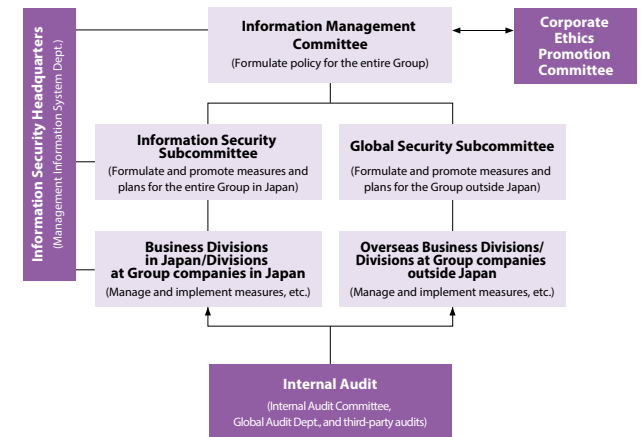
Information Security Headquarters
(Management Information System Dept.)

Information Management Committee
(Formulate policy for the entire Group)

Corporate Ethics Promotion Committee

Information Security Subcommittee
(Formulate and promote measures and plans for the entire Group in Japan)

Global Security Subcommittee
(Formulate and promote measures and plans for the Group outside Japan)

Business Divisions in Japan/Divisions at Group companies in Japan
(Manage and implement measures, etc.)

Overseas Business Divisions/ Divisions at Group companies outside Japan
(Manage and implement measures, etc.)

Internal Audit
(Internal Audit Committee, Global Audit Dept., and third-party audits)